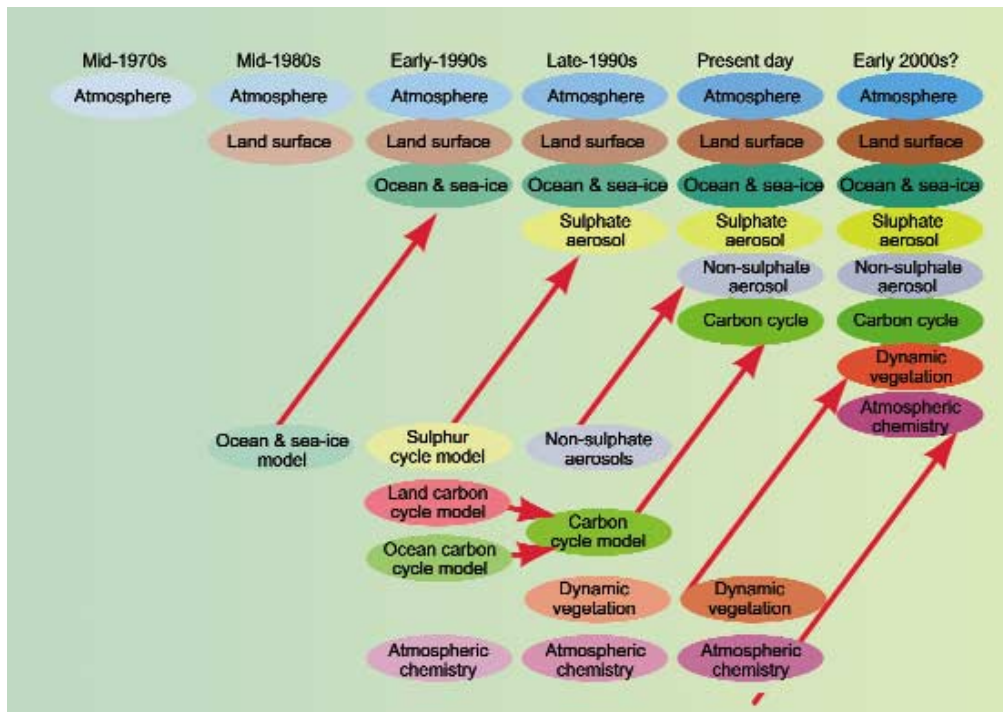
Mid-1970s
Atmosphere

Mid-1980s
Atmosphere
Land surface
Ocean & sea-ice model

Early-1990s
Atmosphere
Land surface
Ocean & sea-ice
Sulphur cycle model
Land carbon cycle model
Ocean carbon cycle model
Atmospheric chemistry

Late-1990s
Atmosphere
Land surface
Ocean & sea-ice
Sulphate aerosol
Non-sulphate aerosols
Carbon cycle model
Dynamic vegetation
Atmospheric chemistry

Present day
Atmosphere
Land surface
Ocean & sea-ice
Sulphate aerosol
Non-sulphate aerosol
Carbon cycle
Dynamic vegetation
Atmospheric chemistry

Early 2000s?
Atmosphere
Land surface
Ocean & sea-ice
Sluphate aerosol
Non-sulphate aerosol
Carbon cycle
Dynamic vegetation
Atmospheric chemistry